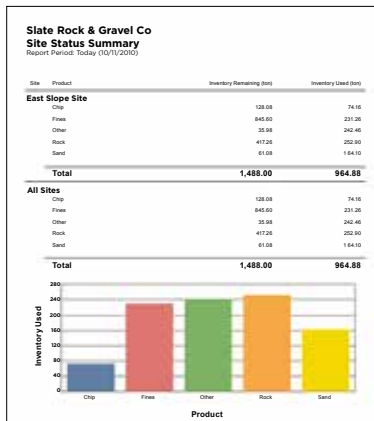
Slate Rock & Gravel Co
Site Status Summary
Report Period: Today (10/11/2010)

| Site | Product | Inventory Remaining (ton) | Inventory Used (ton) |
|---|---|---|---|
| East Slope Site | | | |
| | Chip | 128.08 | 74.16 |
| | Fines | 845.60 | 231.26 |
| | Other | 35.98 | 242.46 |
| | Rock | 417.26 | 252.90 |
| | Sand | 61.08 | 164.10 |
| | Total | 1,488.00 | 964.88 |
| All Sites | | | |
| | Chip | 128.08 | 74.16 |
| | Fines | 845.60 | 231.26 |
| | Other | 35.98 | 242.46 |
| | Rock | 417.26 | 252.90 |
| | Sand | 61.08 | 164.10 |
| | Total | 1,488.00 | 964.88 |

280
240
200
160
120
80
40
0
Inventory Used
Chip Fines Other Rock Sand
Product